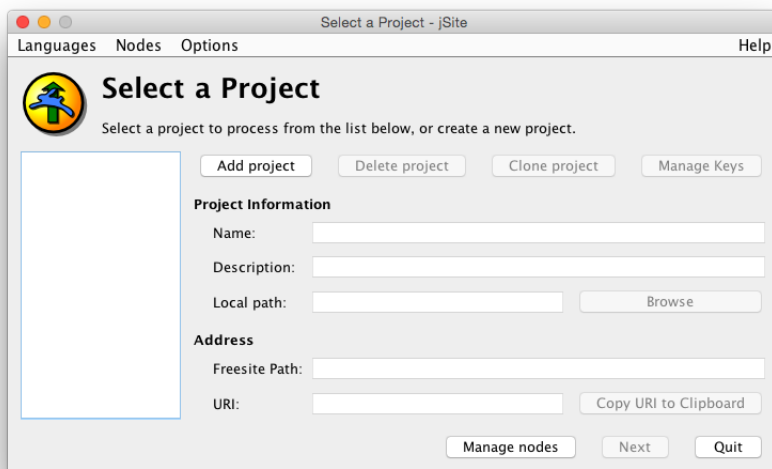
Select a Project - jSite

Languages Nodes Options Help

Select a Project

Select a project to process from the list below, or create a new project.

Add project Delete project Clone project Manage Keys

Project Information

Name:

Description:

Local path: Browse

Address

Freesite Path:

URI: Copy URI to Clipboard

Manage nodes Next Quit